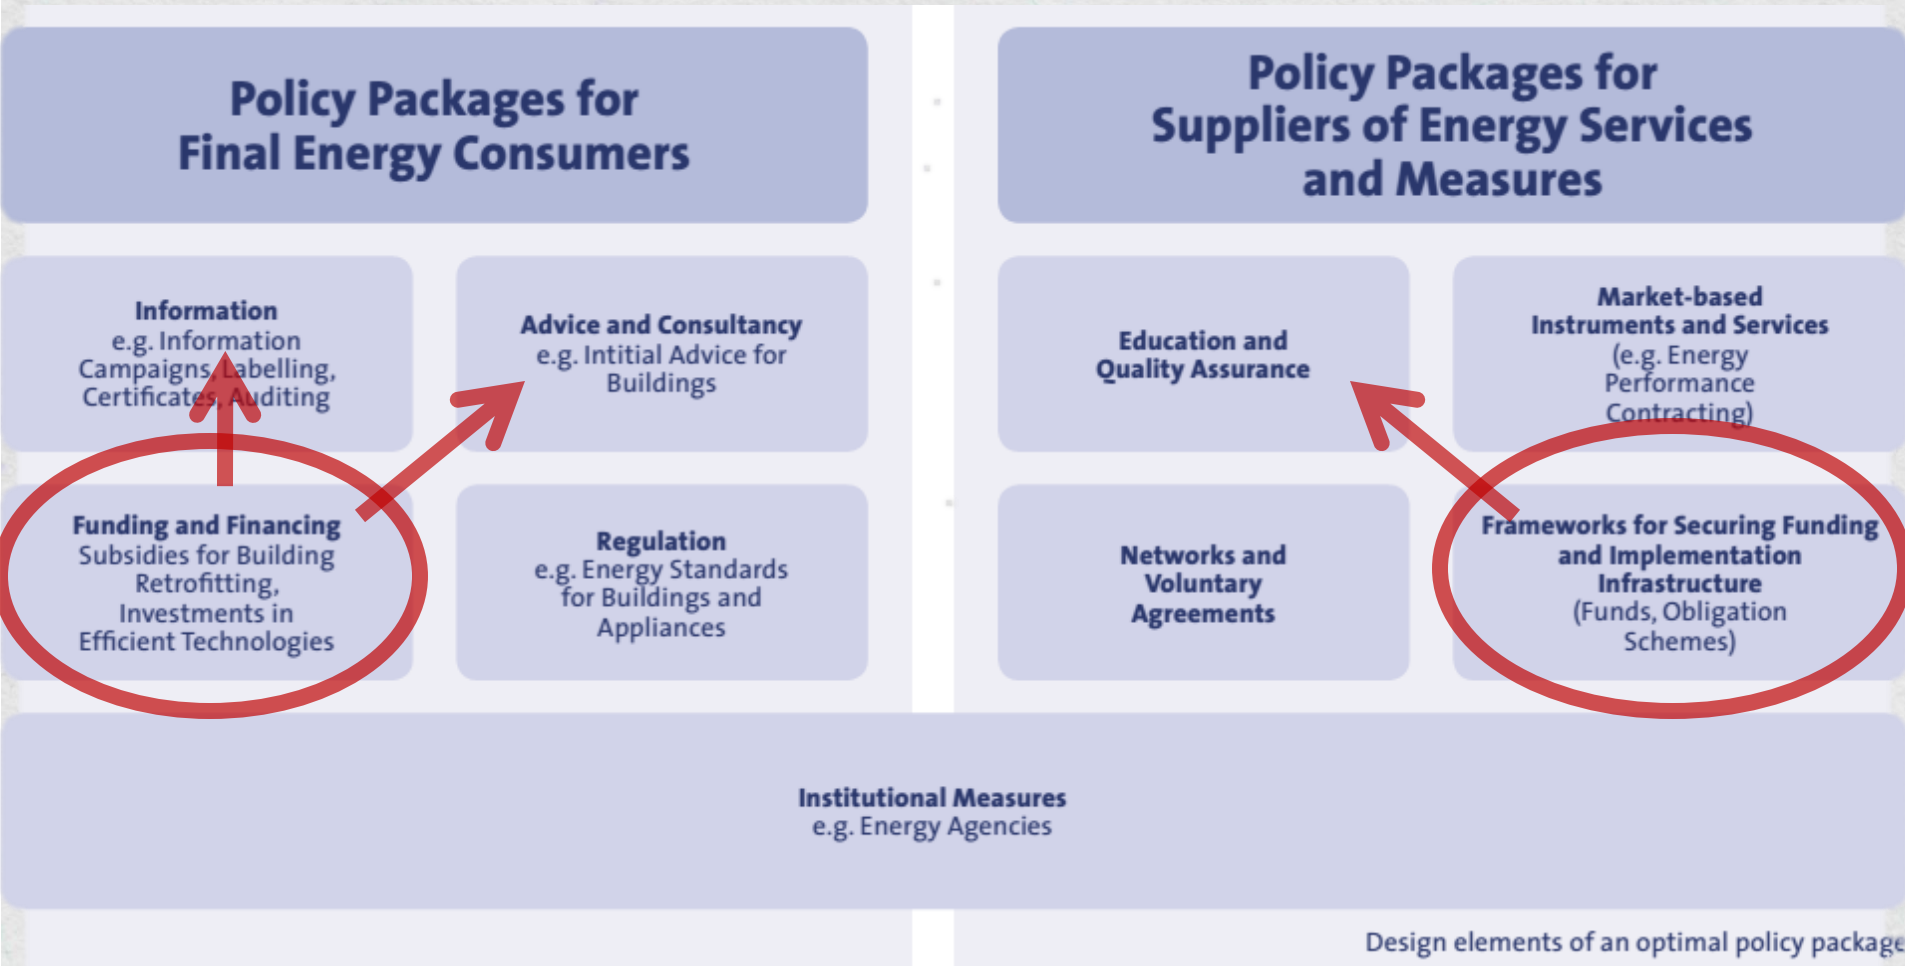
Policy Packages for
Final Energy Consumers

Policy Packages for
Suppliers of Energy Services
and Measures

Information
e.g. Information Campaigns, Labelling, Certificates, Auditing

Advice and Consultancy
e.g. Intitial Advice for Buildings

Education and Quality Assurance

Market-based Instruments and Services
(e.g. Energy Performance Contracting)

Funding and Financing
Subsidies for Building Retrofitting, Investments in Efficient Technologies

Regulation
e.g. Energy Standards for Buildings and Appliances

Networks and Voluntary Agreements

Frameworks for Securing Funding and Implementation Infrastructure
(Funds, Obligation Schemes)

Institutional Measures
e.g. Energy Agencies

Design elements of an optimal policy package